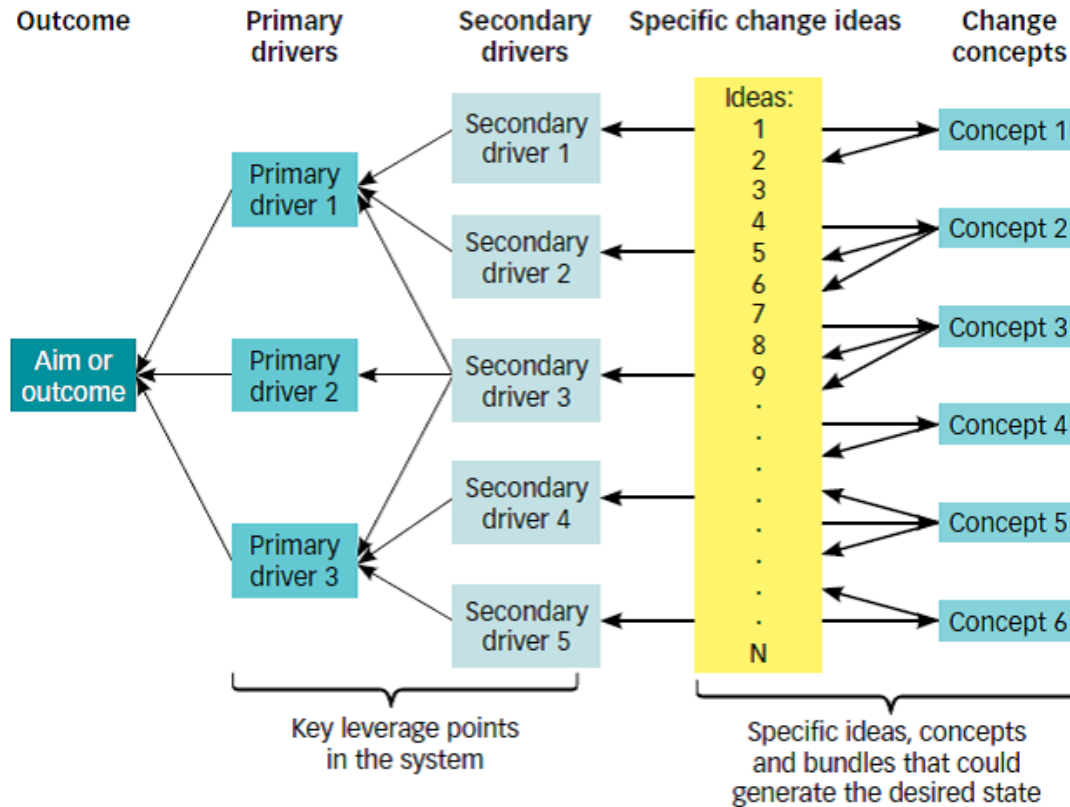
Outcome

Primary drivers

Secondary drivers

Specific change ideas

Change concepts

Aim or outcome

Primary driver 1

Primary driver 2

Primary driver 3

Secondary driver 1

Secondary driver 2

Secondary driver 3

Secondary driver 4

Secondary driver 5

Ideas:
1
2
3
4
5
6
7
8
9
.
.
.
.
.
.
.
.
N

Concept 1

Concept 2

Concept 3

Concept 4

Concept 5

Concept 6

Key leverage points in the system

Specific ideas, concepts and bundles that could generate the desired state